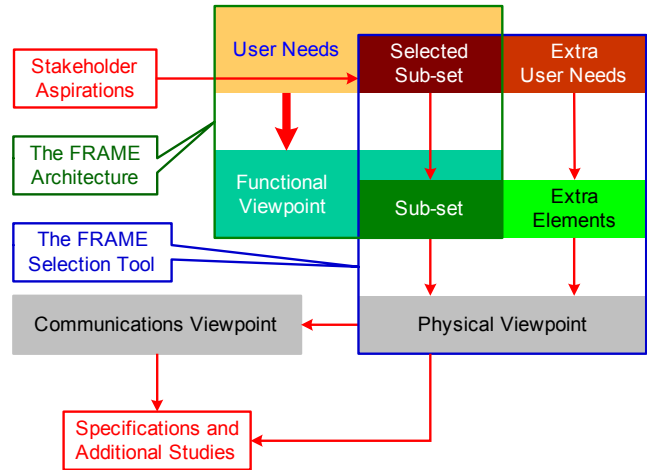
Stakeholder Aspirations

The FRAME Architecture

The FRAME Selection Tool

User Needs

Selected Sub-set

Extra User Needs

Functional Viewpoint

Sub-set

Extra Elements

Communications Viewpoint

Physical Viewpoint

Specifications and Additional Studies